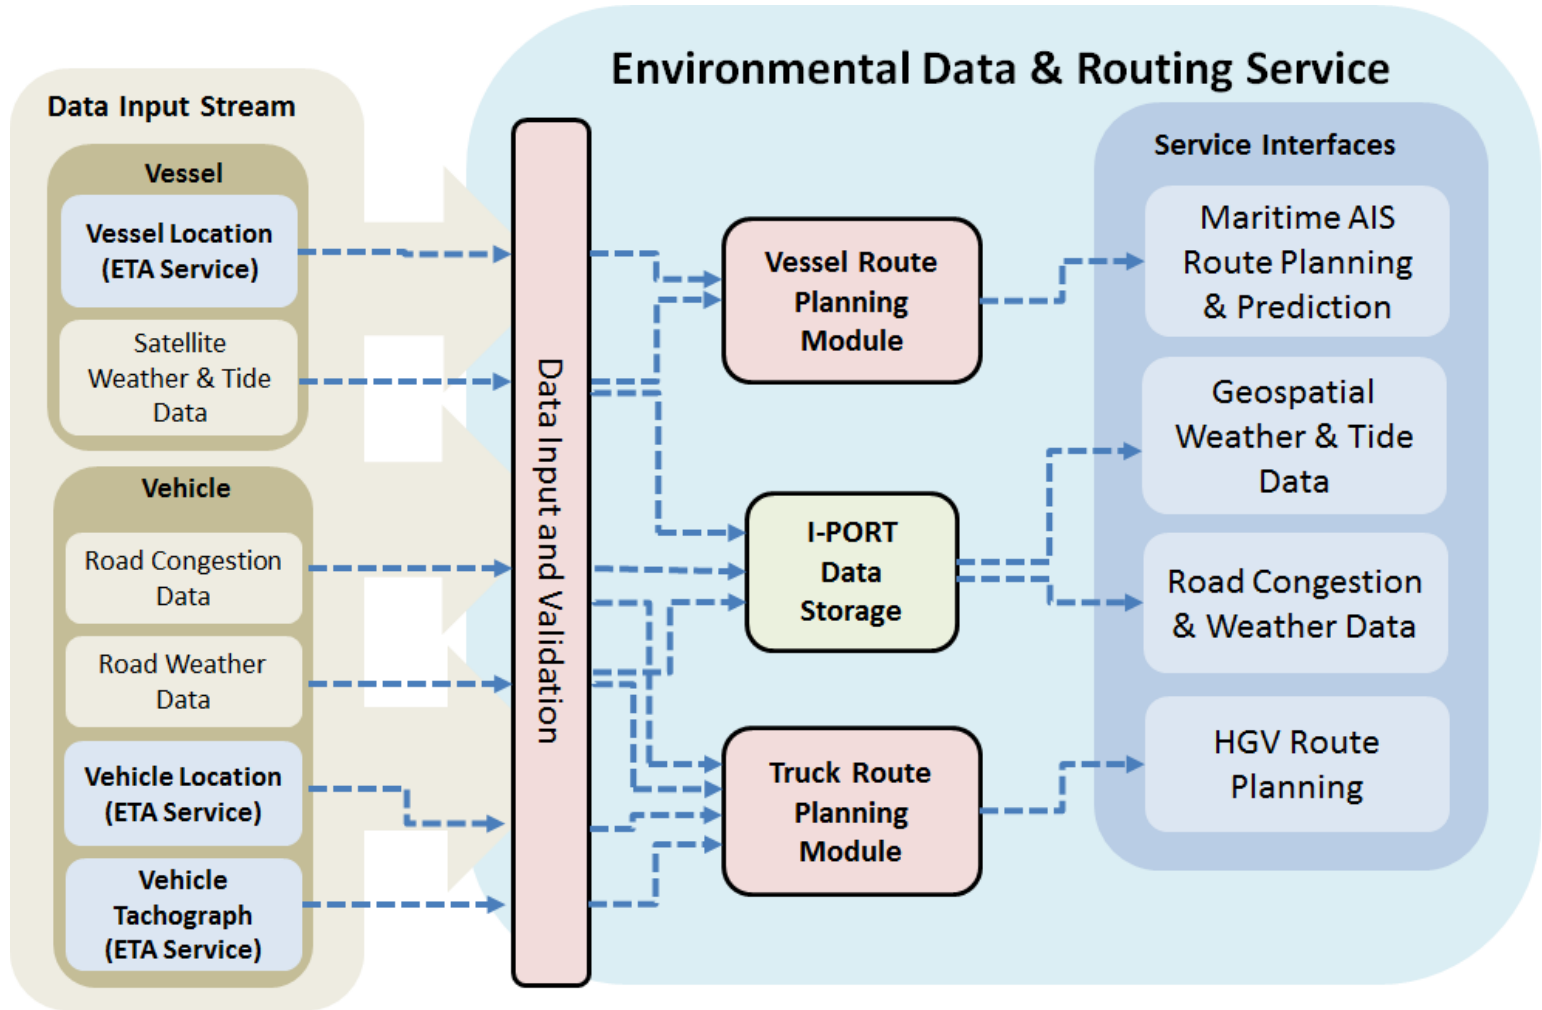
Data Input Stream

Vessel

Vessel Location (ETA Service)

Satellite Weather & Tide Data

Vehicle

Road Congestion Data

Road Weather Data

Vehicle Location (ETA Service)

Vehicle Tachograph (ETA Service)

Environmental Data & Routing Service

Data Input and Validation

Vessel Route Planning Module

I-PORT Data Storage

Truck Route Planning Module

Service Interfaces

Maritime AIS Route Planning & Prediction

Geospatial Weather & Tide Data

Road Congestion & Weather Data

HGV Route Planning